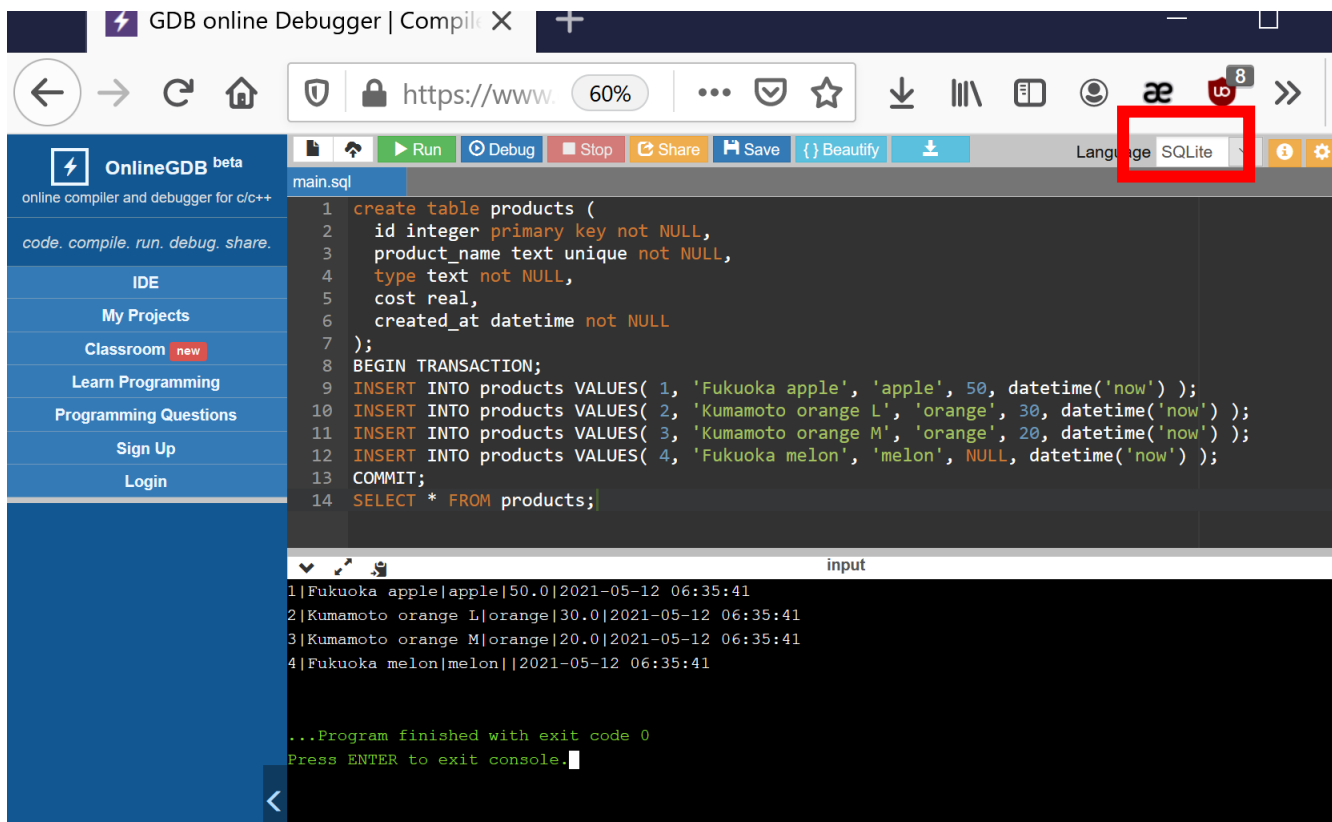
GDB online Debugger | Compil

https://www.

60%

8

Run
Debug
Stop
Share
Save
{ } Beautify

Language SQLite

OnlineGDB beta
online compiler and debugger for c/c++

code. compile. run. debug. share.

IDE
My Projects
Classroom new
Learn Programming
Programming Questions
Sign Up
Login

main.sql

1 create table products (
2   id integer primary key not NULL,
3   product_name text unique not NULL,
4   type text not NULL,
5   cost real,
6   created_at datetime not NULL
7 );
8 BEGIN TRANSACTION;
9 INSERT INTO products VALUES( 1, 'Fukuoka apple', 'apple', 50, datetime('now') );
10 INSERT INTO products VALUES( 2, 'Kumamoto orange L', 'orange', 30, datetime('now') );
11 INSERT INTO products VALUES( 3, 'Kumamoto orange M', 'orange', 20, datetime('now') );
12 INSERT INTO products VALUES( 4, 'Fukuoka melon', 'melon', NULL, datetime('now') );
13 COMMIT;
14 SELECT * FROM products;

input

1|Fukuoka apple|apple|50.0|2021-05-12 06:35:41
2|Kumamoto orange L|orange|30.0|2021-05-12 06:35:41
3|Kumamoto orange M|orange|20.0|2021-05-12 06:35:41
4|Fukuoka melon|melon||2021-05-12 06:35:41

...Program finished with exit code 0
Press ENTER to exit console.